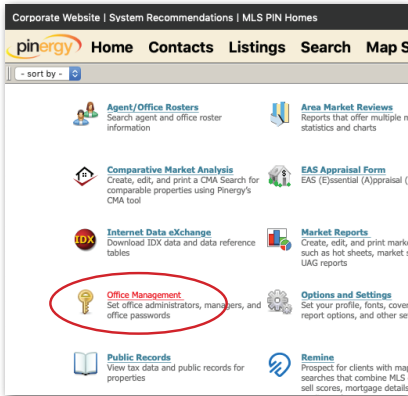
Corporate Website | System Recommendations | MLS PIN Homes

pinergy Home Contacts Listings Search Map S

-- sort by --

Agent/Office Rosters
Search agent and office roster information

Area Market Reviews
Reports that offer multiple m statistics and charts

Comparative Market Analysis
Create, edit, and print a CMA Search for comparable properties using Pinergy's CMA tool

EAS Appraisal Form
EAS (E)ssential (A)ppraisal (

IDX

Internet Data eXchange
Download IDX data and data reference tables

Market Reports
Create, edit, and print marke such as hot sheets, market s UAG reports

Office Management
Set office administrators, managers, and office passwords

Options and Settings
Set your profile, fonts, cover report options, and other se

Public Records
View tax data and public records for properties

Remine
Prospect for clients with map searches that combine MLS sell scores, mortgage details